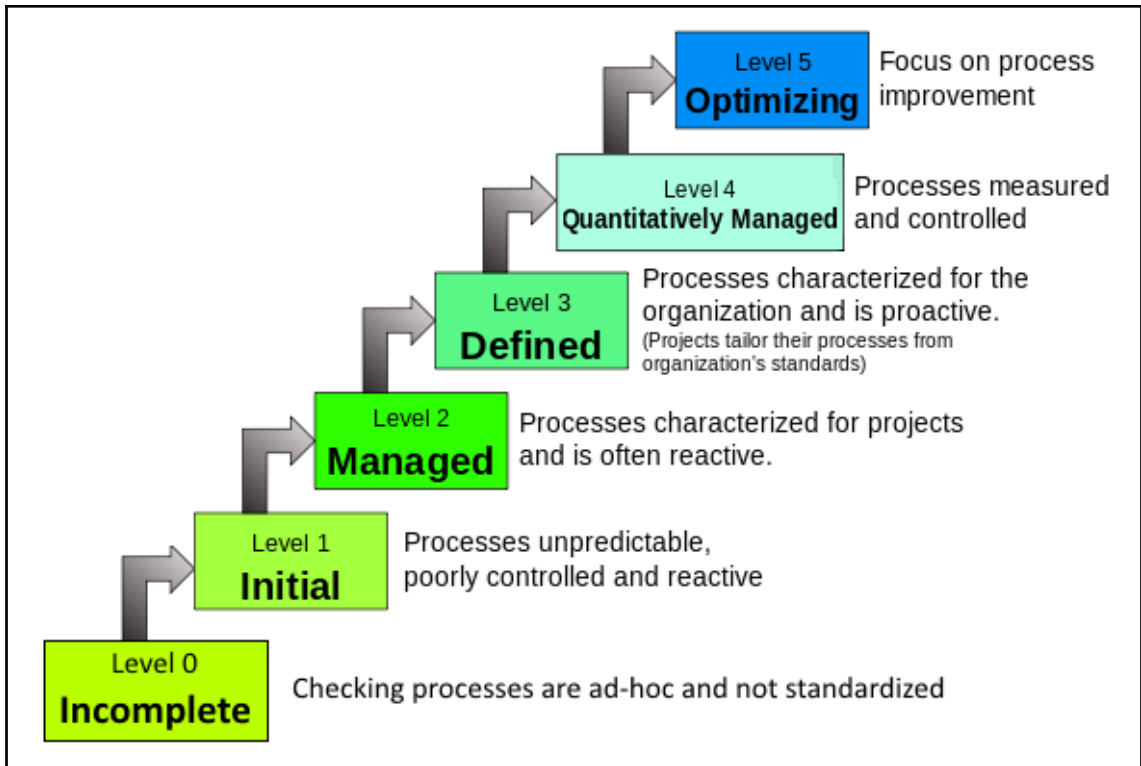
Level 5
Optimizing
Focus on process improvement

Level 4
Quantitatively Managed
Processes measured and controlled

Level 3
Defined
Processes characterized for the organization and is proactive.
(Projects tailor their processes from organization's standards)

Level 2
Managed
Processes characterized for projects and is often reactive.

Level 1
Initial
Processes unpredictable, poorly controlled and reactive

Level 0
Incomplete
Checking processes are ad-hoc and not standardized